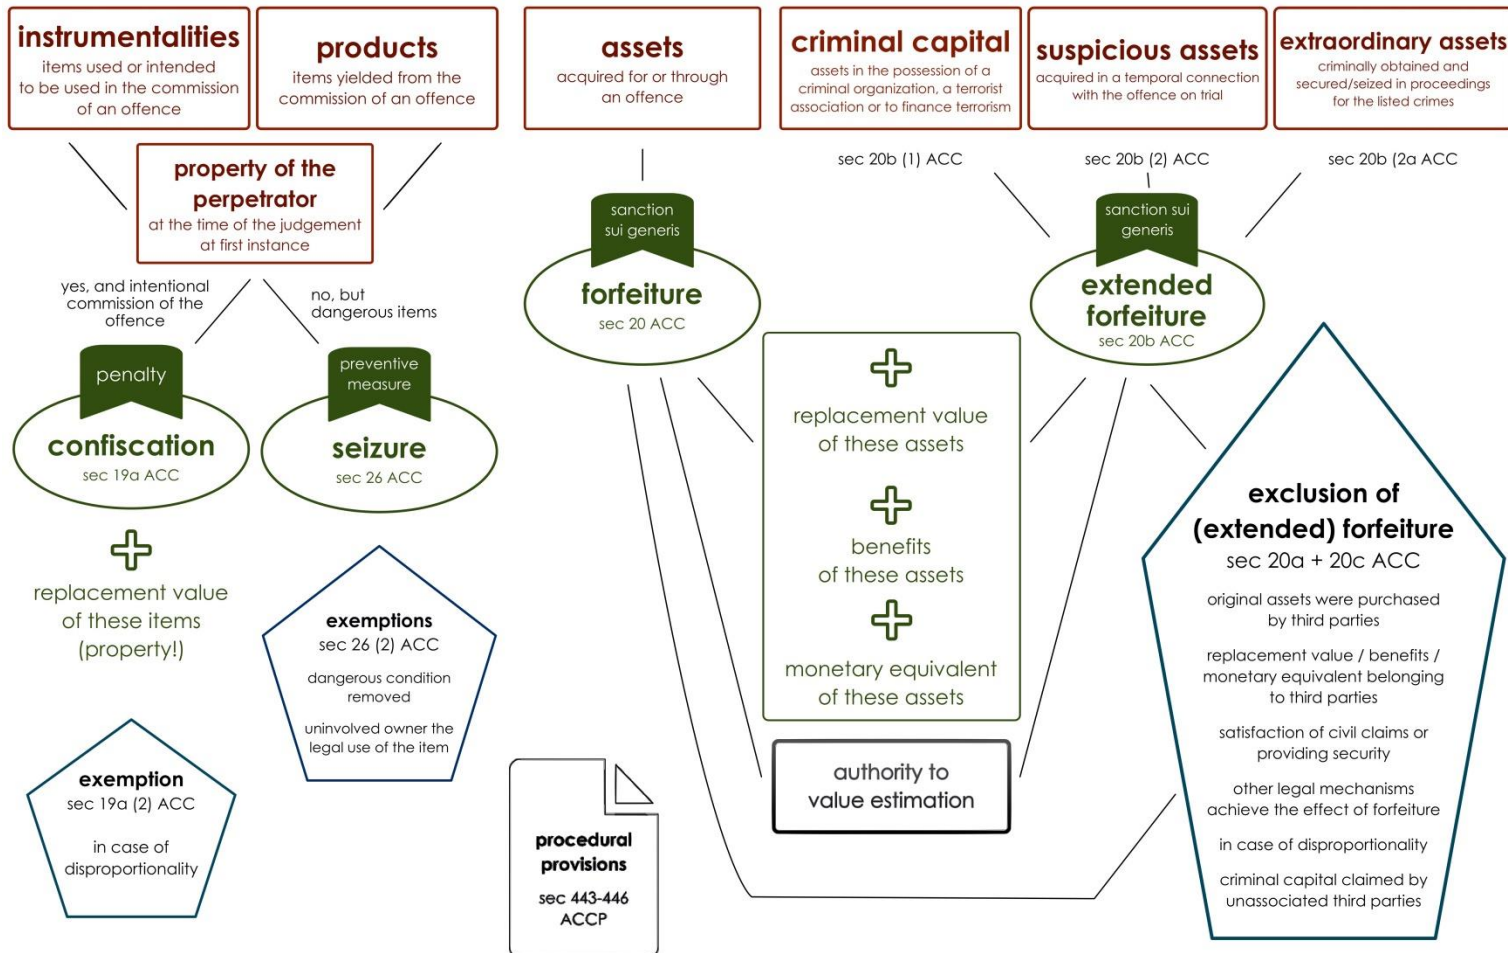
instrumentalities
items used or intended to be used in the commission of an offence

products
items yielded from the commission of an offence

assets
acquired for or through an offence

criminal capital
assets in the possession of a criminal organization, a terrorist association or to finance terrorism

suspicious assets
acquired in a temporal connection with the offence on trial

extraordinary assets
criminally obtained and secured/seized in proceedings for the listed crimes

property of the perpetrator
at the time of the judgement at first instance

sec 20b (1) ACC

sec 20b (2) ACC

sec 20b (2a ACC

sanction sui generis
forfeiture
sec 20 ACC

sanction sui generis
extended forfeiture
sec 20b ACC

yes, and intentional commission of the offence

no, but dangerous items

penalty
confiscation
sec 19a ACC

preventive measure
seizure
sec 26 ACC

replacement value of these assets

benefits of these assets

monetary equivalent of these assets

replacement value of these items (property!)

exemptions
sec 26 (2) ACC
dangerous condition removed
uninvolved owner the legal use of the item

exemption
sec 19a (2) ACC
in case of disproportionality

authority to value estimation

procedural provisions
sec 443-446 ACCP

exclusion of (extended) forfeiture
sec 20a + 20c ACC
original assets were purchased by third parties
replacement value / benefits / monetary equivalent belonging to third parties
satisfaction of civil claims or providing security
other legal mechanisms achieve the effect of forfeiture
in case of disproportionality
criminal capital claimed by unassociated third parties